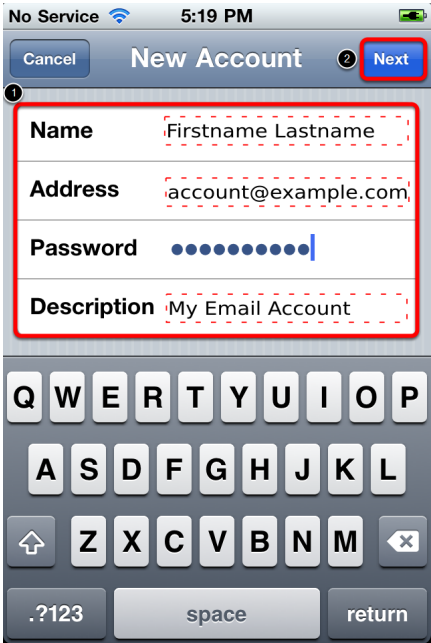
No Service 5:19 PM

Cancel New Account 2 Next

1

| Name | Firstname Lastname |
|---|---|
| Address | account@example.com |
| Password | •••••••••• |
| Description | My Email Account |

Q W E R T Y U I O P
A S D F G H J K L
Z X C V B N M
.?123 space return